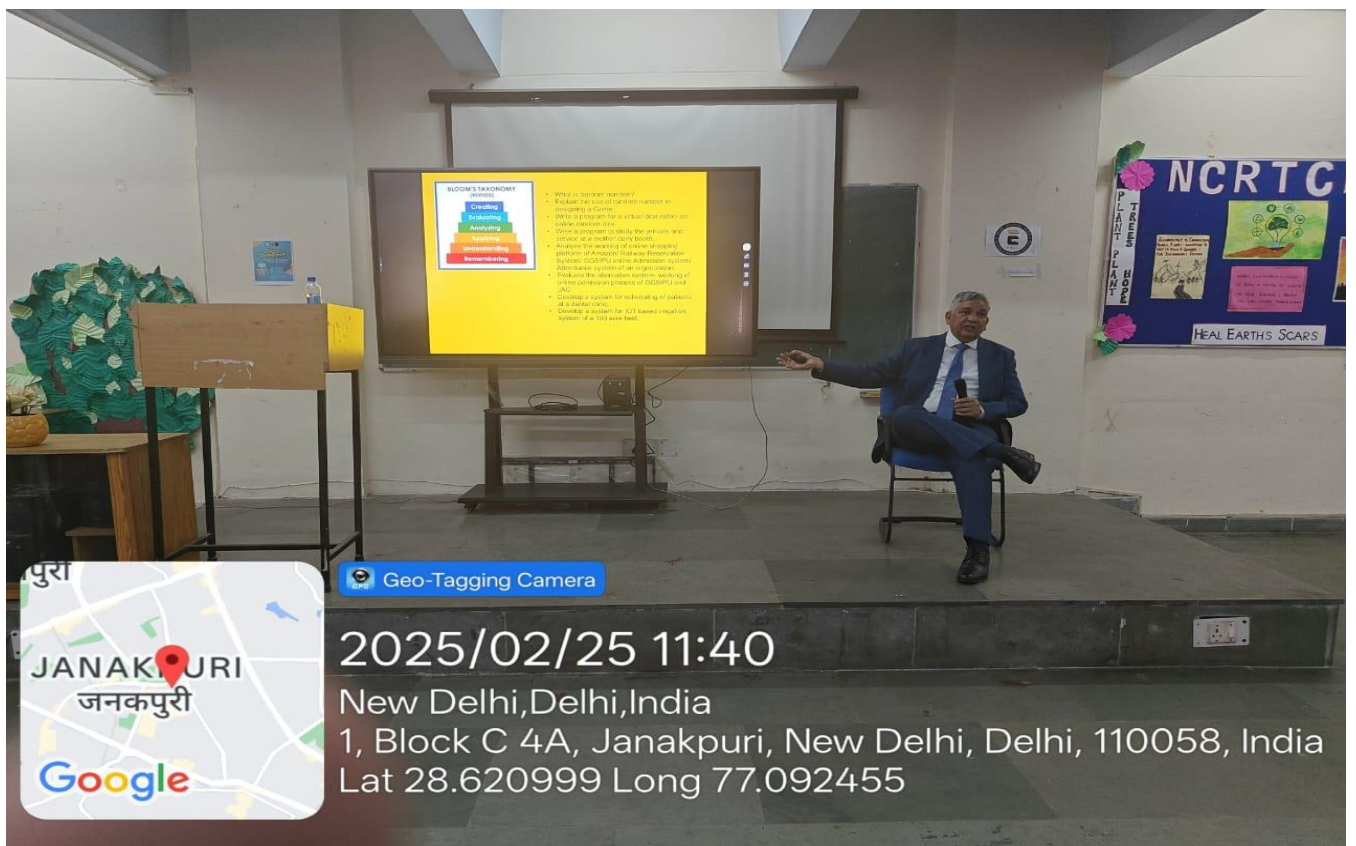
BLOOM'S TAXONOMY (REVISED)
Creating
Evaluating
Analysing
Applying
Understanding
Remembering

- What is random number?
- Explain the use of random number in designing a Game
- Write a program for a virtual dice using an online random dice
- Write a program to study the arrivals and service at a mother dairy booth
- Analyse the working of online shopping platform of Amazon/ Railway Reservation System/ GGSIPU online Admission system/ Attendance system of an organization
- Evaluate the alternative system- working of online admission process of GGSIPU and JAC
- Develop a system for scheduling of patients at a dental clinic
- Develop a system for IOT based irrigation system of a 100 acre field

NCRTC
PLANT TREES PLANT HOPE
HEAL EARTHS SCARS

पुरी
JANAKPURI
जनकपुरी
Google

Geo-Tagging Camera
2025/02/25 11:40
New Delhi,Delhi,India
1, Block C 4A, Janakpuri, New Delhi, Delhi, 110058, India
Lat 28.620999 Long 77.092455